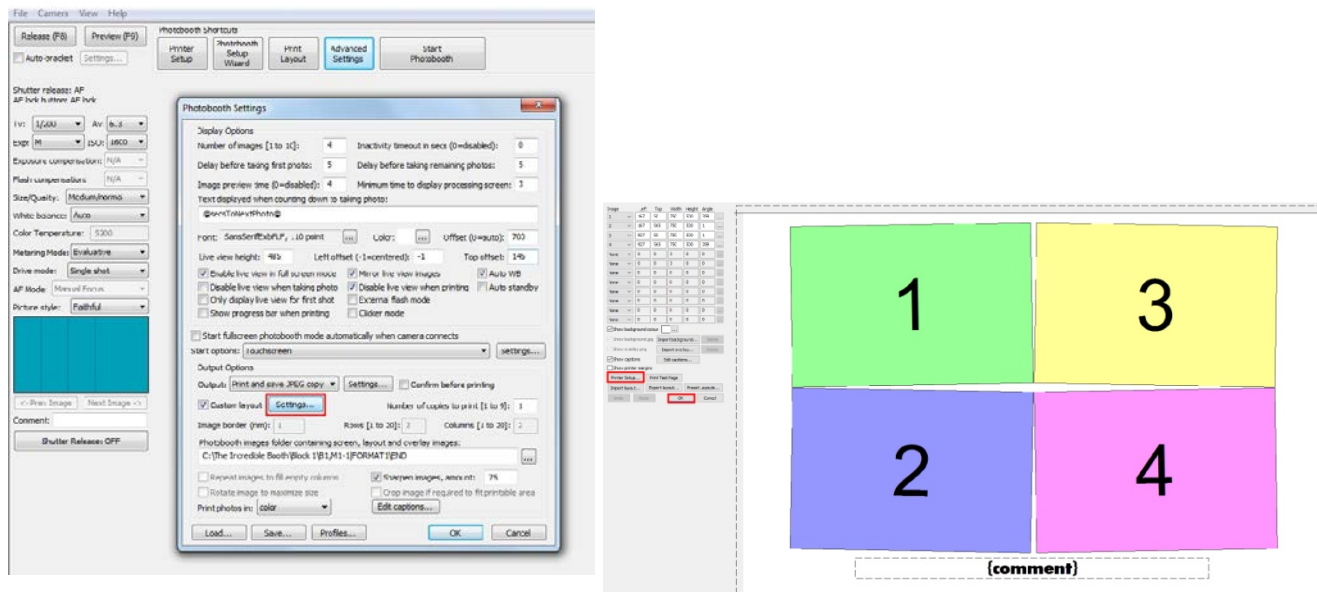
File Camera View Help

Release (F8) Preview (F9)

Auto-bracket Settings...

Photobooth Shortcuts

Printer Setup

Photobooth Setup Wizard

Print Layout

Advanced Settings

Start Photobooth

Shutter release: AF
AF lock button: AF lock

Tv: 1/200 Av: 8.0
Expo: M ISO: 1600
Exposure compensation: N/A
Flash compensation: N/A
Size/Quality: Medium/normal
White balance: Auto
Color Temperature: 5200
Metering Mode: Evaluative
Drive mode: Single shot
AF Mode: Manual Focus
Picture style: Faithful

<-Prev Image Next Image ->
Comment:
Shutter Release: OFF

Photobooth Settings

Display Options
Number of images [1 to 10]: 4
Inactivity timeout in secs (0=disabled): 0
Delay before taking first photo: 5
Delay before taking remaining photos: 5
Image preview time (0=disabled): 4
Minimum time to display processing screen: 3
Text displayed when counting down to taking photo:
@secsToNextPhoto@
Font: SansSerifExbFLF, 10 point ... Color: ... Offset (0=auto): 700
Live view height: 486
Left offset (-1=centered): -1
Top offset: 146
Enable live view in full screen mode
Mirror live view images
Auto WB
Disable live view when taking photo
Disable live view when printing
Auto standby
Only display live view for first shot
External flash mode
Show progress bar when printing
Clicker mode
Start fullscreen photobooth mode automatically when camera connects
Start options: Touchscreen Settings...
Output Options
Output: Print and save JPEG copy Settings... Confirm before printing
Custom layout Settings...
Number of copies to print [1 to 9]: 1
Image border (mm): 1
Rows [1 to 20]: 2
Columns [1 to 20]: 2
Photobooth images folder containing screen, layout and overlay images:
C:\The Incredible Booth\Block 1\B1,M1-1\FORMAT1\END ...
Repeat images to fill empty columns
Sharpen images, amount: 75
Rotate image to maximize size
Crop image if required to fit printable area
Print photos in: color
Edit captions...
Load... Save... Profiles... OK Cancel

1
3
2
4
{comment}